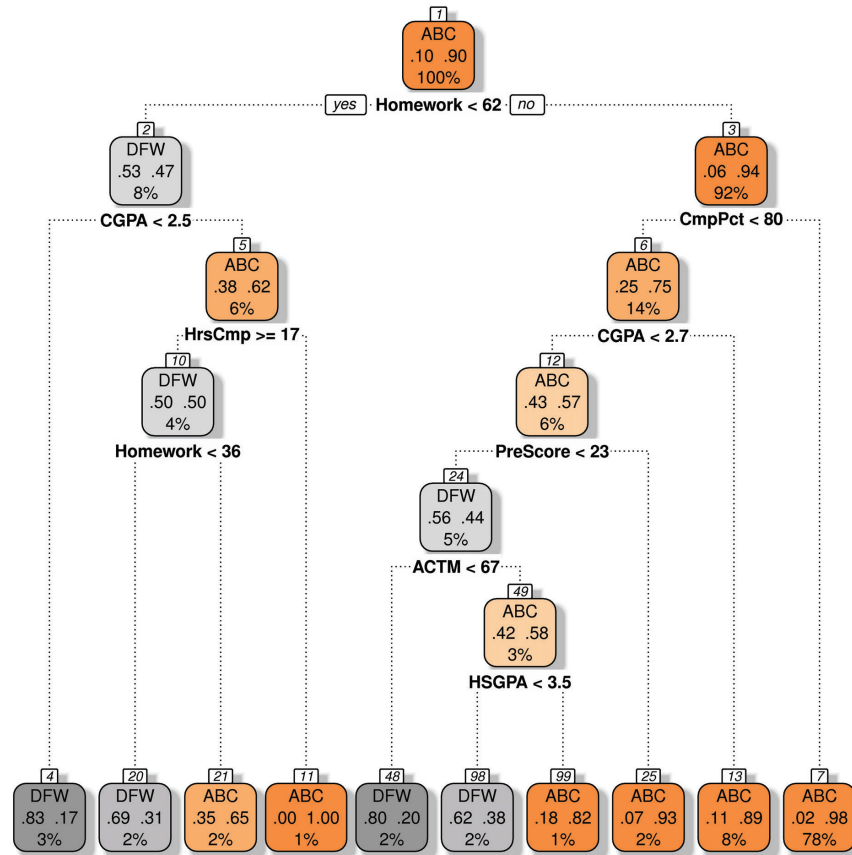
1
ABC
.10 .90
100%

yes Homework < 62 no

2
DFW
.53 .47
8%

CGPA < 2.5

5
ABC
.38 .62
6%

HrsCmp >= 17

10
DFW
.50 .50
4%

Homework < 36

3
ABC
.06 .94
92%

CmpPct < 80

6
ABC
.25 .75
14%

CGPA < 2.7

12
ABC
.43 .57
6%

PreScore < 23

24
DFW
.56 .44
5%

ACTM < 67

49
ABC
.42 .58
3%

HSGPA < 3.5

4
DFW
.83 .17
3%

20
DFW
.69 .31
2%

21
ABC
.35 .65
2%

11
ABC
.00 1.00
1%

48
DFW
.80 .20
2%

98
DFW
.62 .38
2%

99
ABC
.18 .82
1%

25
ABC
.07 .93
2%

13
ABC
.11 .89
8%

7
ABC
.02 .98
78%